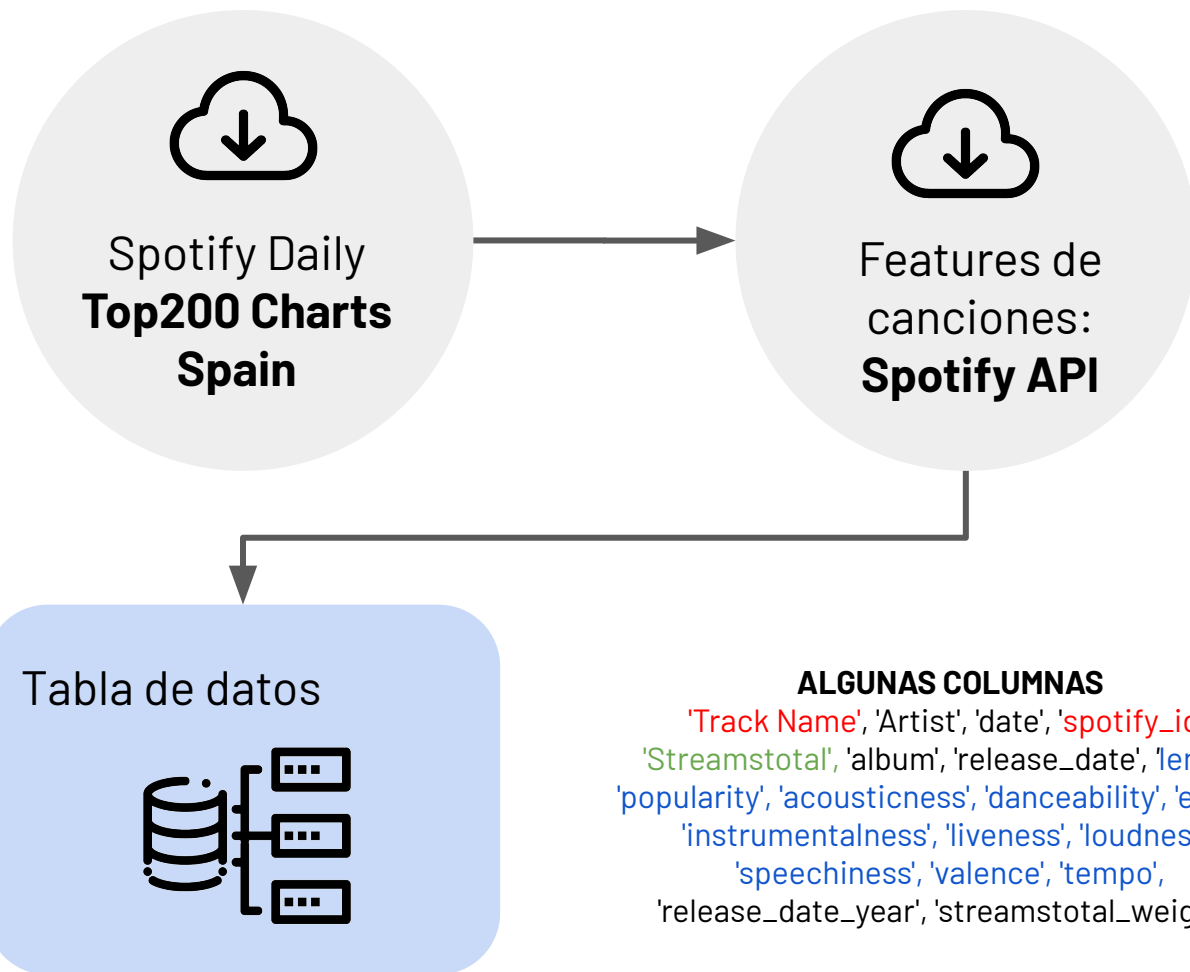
Spotify Daily
**Top200 Charts Spain**

Features de canciones:
**Spotify API**

Tabla de datos

**ALGUNAS COLUMNAS**
'Track Name', 'Artist', 'date', 'spotify_i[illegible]
'Streamstotal', 'album', 'release_date', 'le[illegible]
'popularity', 'acousticness', 'danceability', 'e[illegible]
'instrumentalness', 'liveness', 'loudnes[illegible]
'speechiness', 'valence', 'tempo',
'release_date_year', 'streamstotal_weig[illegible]